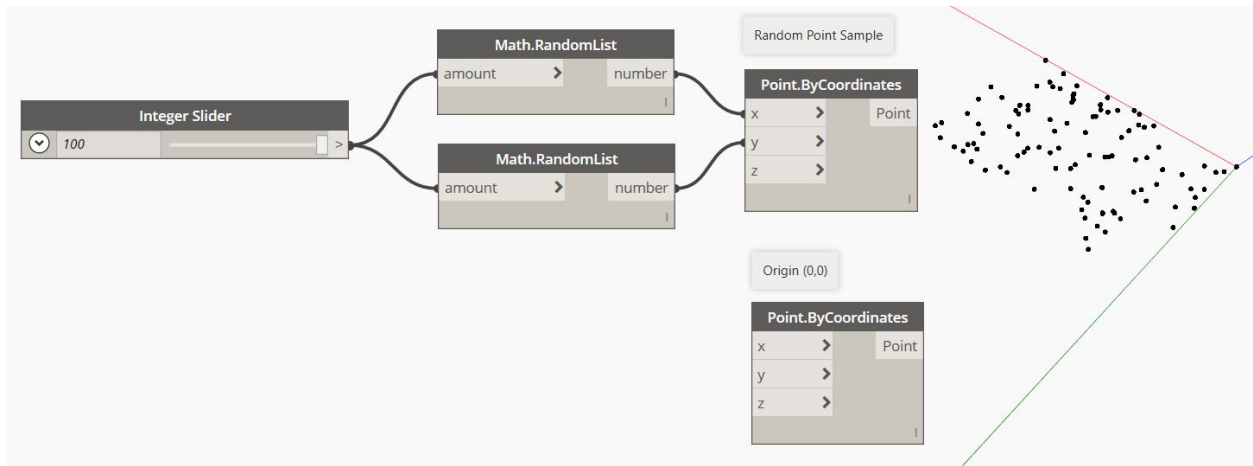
Random Point Sample

Math.RandomList
amount >
number
l

Integer Slider
100
>

Math.RandomList
amount >
number
l

Point.ByCoordinates
x >
y >
z >
Point
l

Origin (0,0)

Point.ByCoordinates
x >
y >
z >
Point
l